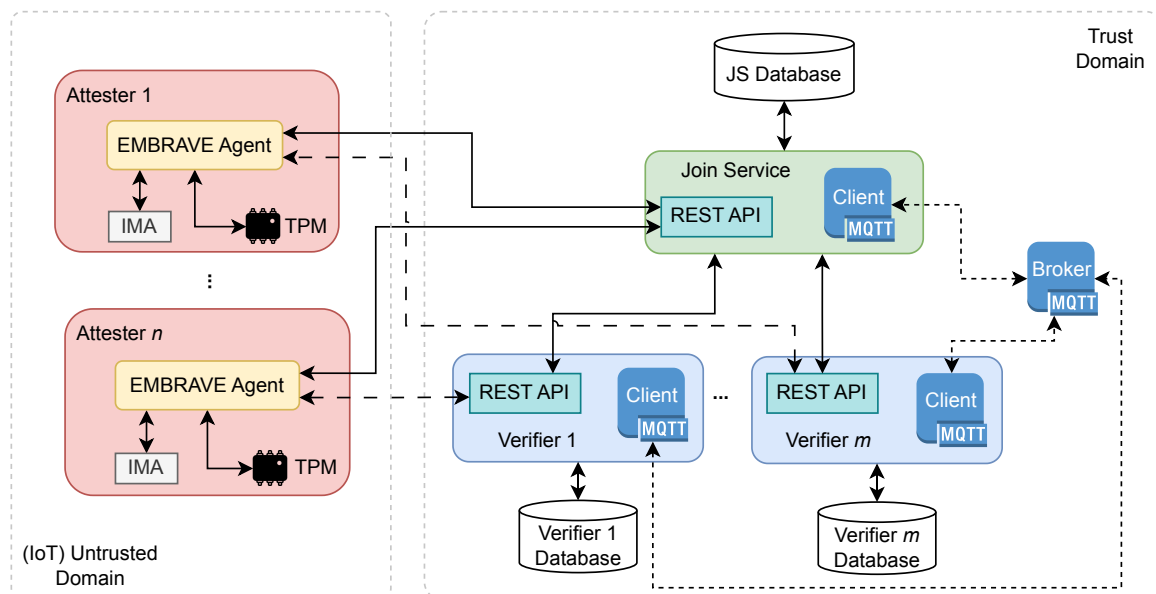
Trust Domain

JS Database

Attester 1

EMBRAVE Agent

IMA

TPM

Join Service

REST API

Client

MQTT

Broker

MQTT

⋮

Attester $n$

EMBRAVE Agent

IMA

TPM

REST API

Client

MQTT

Verifier 1

...

REST API

Client

MQTT

Verifier $m$

Verifier 1 Database

Verifier $m$ Database

(IoT) Untrusted Domain